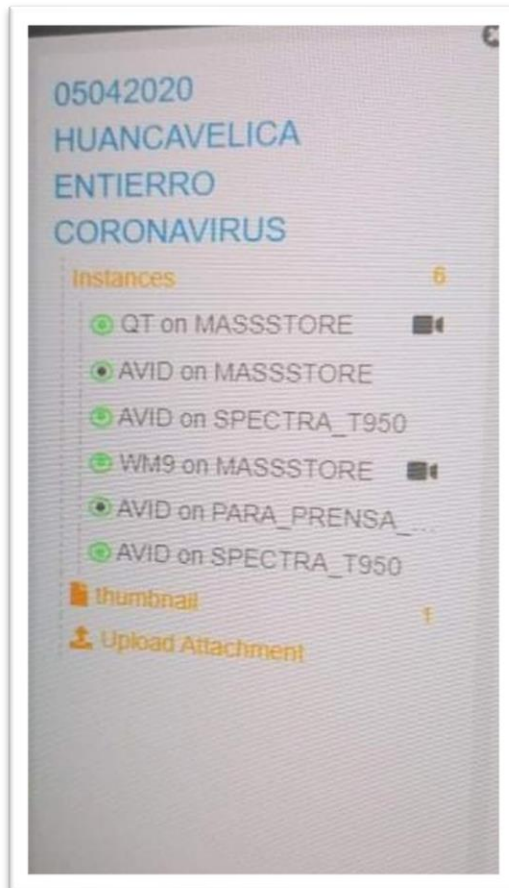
05042020
HUANCAVELICA
ENTIERRO
CORONAVIRUS

Instances 6
QT on MASSSTORE
AVID on MASSSTORE
AVID on SPECTRA_T950
WM9 on MASSSTORE
AVID on PARA_PRENSA_...
AVID on SPECTRA_T950
thumbnail 1
Upload Attachment